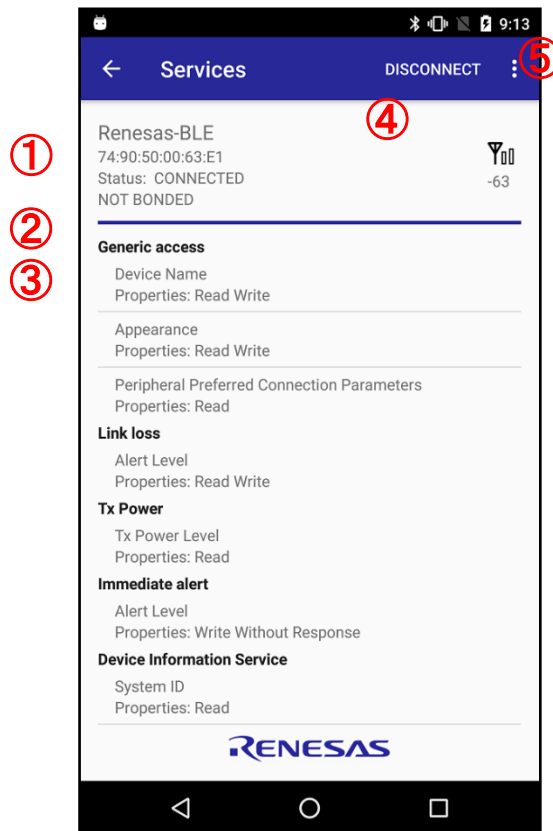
9:13

Services DISCONNECT ⑤

④

① Renesas-BLE
74:90:50:00:63:E1
Status: CONNECTED
NOT BONDED

-63

②
Generic access
③
Device Name
Properties: Read Write

Appearance
Properties: Read Write

Peripheral Preferred Connection Parameters
Properties: Read

Link loss
Alert Level
Properties: Read Write

Tx Power
Tx Power Level
Properties: Read

Immediate alert
Alert Level
Properties: Write Without Response

Device Information Service
System ID
Properties: Read

RENESAS